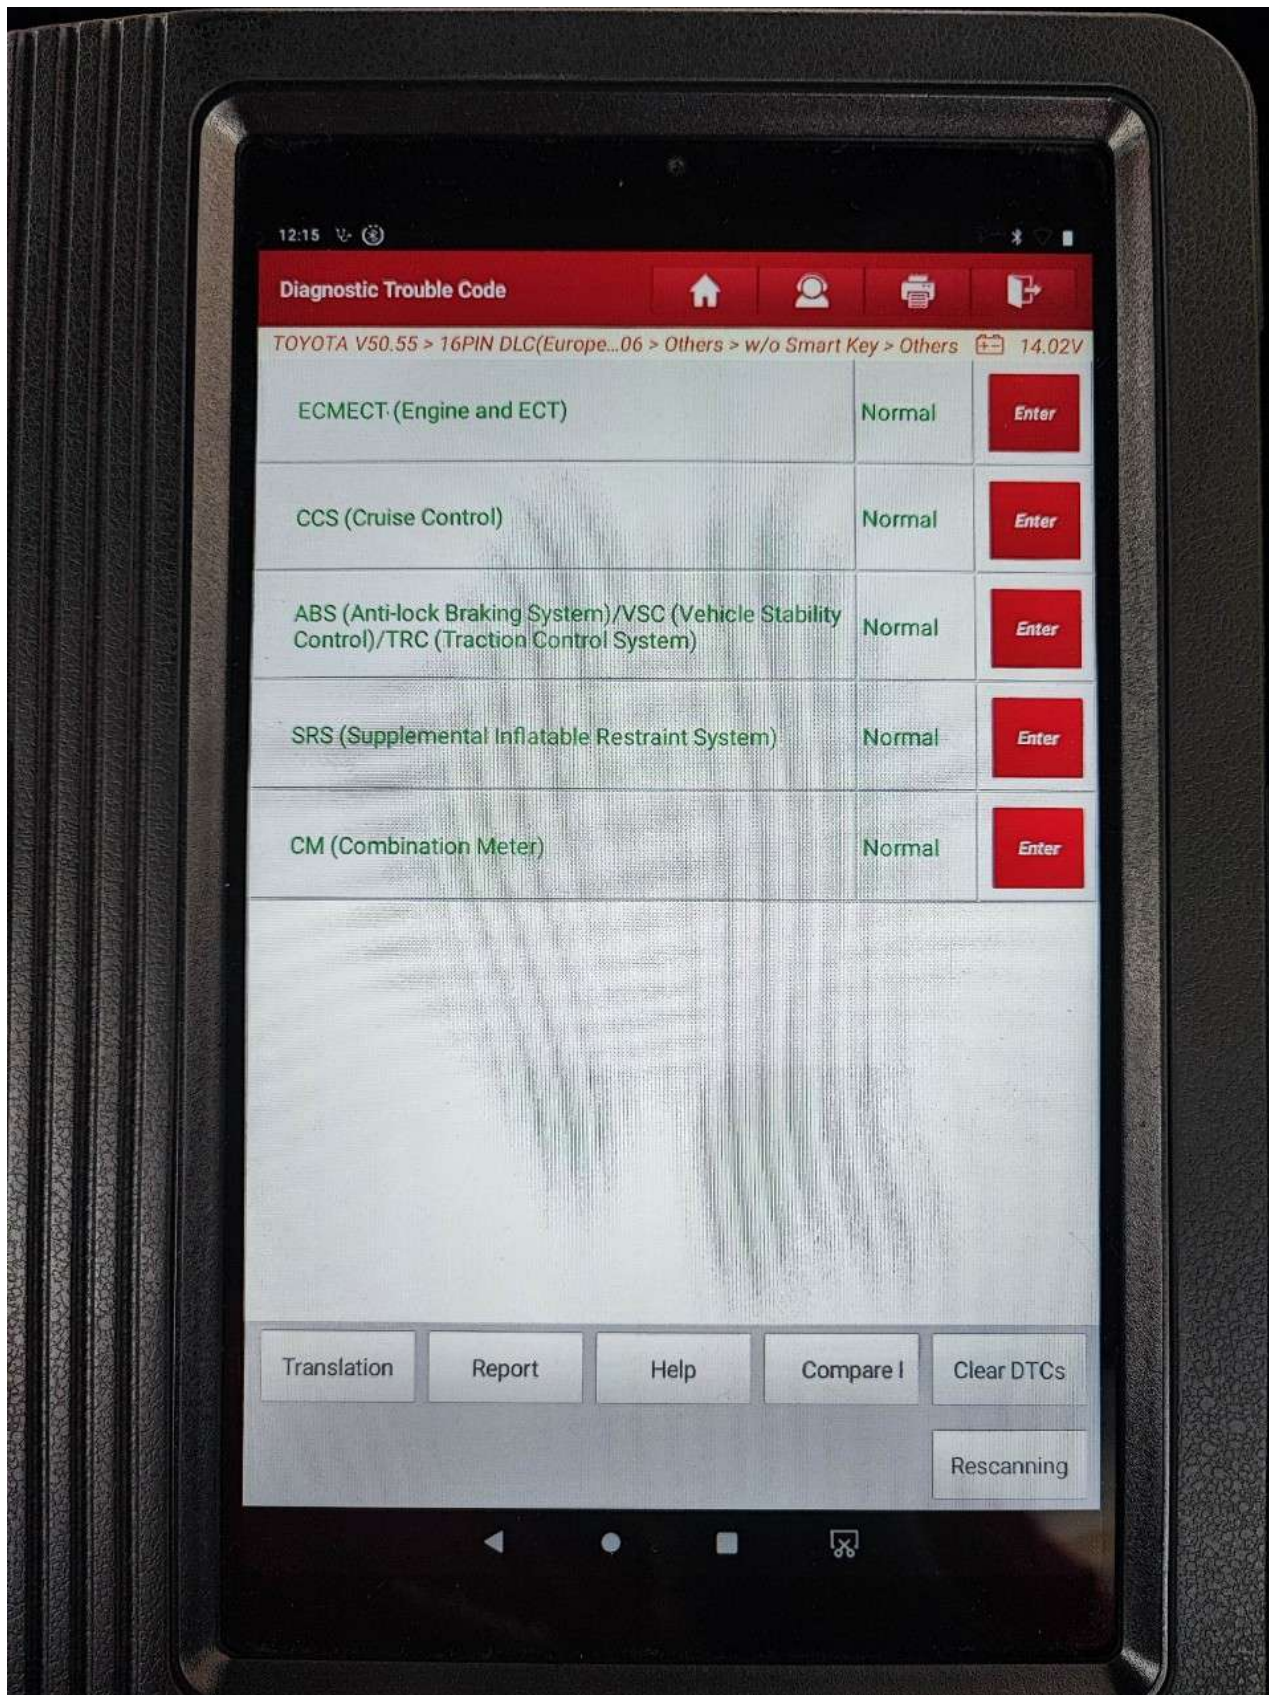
12:15

Diagnostic Trouble Code

TOYOTA V50.55 > 16PIN DLC(Europe...06 > Others > w/o Smart Key > Others 14.02V

| | | |
|---|---|---|
| ECMECT (Engine and ECT) | Normal | Enter |
| CCS (Cruise Control) | Normal | Enter |
| ABS (Anti-lock Braking System)/VSC (Vehicle Stability Control)/TRC (Traction Control System) | Normal | Enter |
| SRS (Supplemental Inflatable Restraint System) | Normal | Enter |
| CM (Combination Meter) | Normal | Enter |

Translation Report Help Compare I Clear DTCs

Rescanning